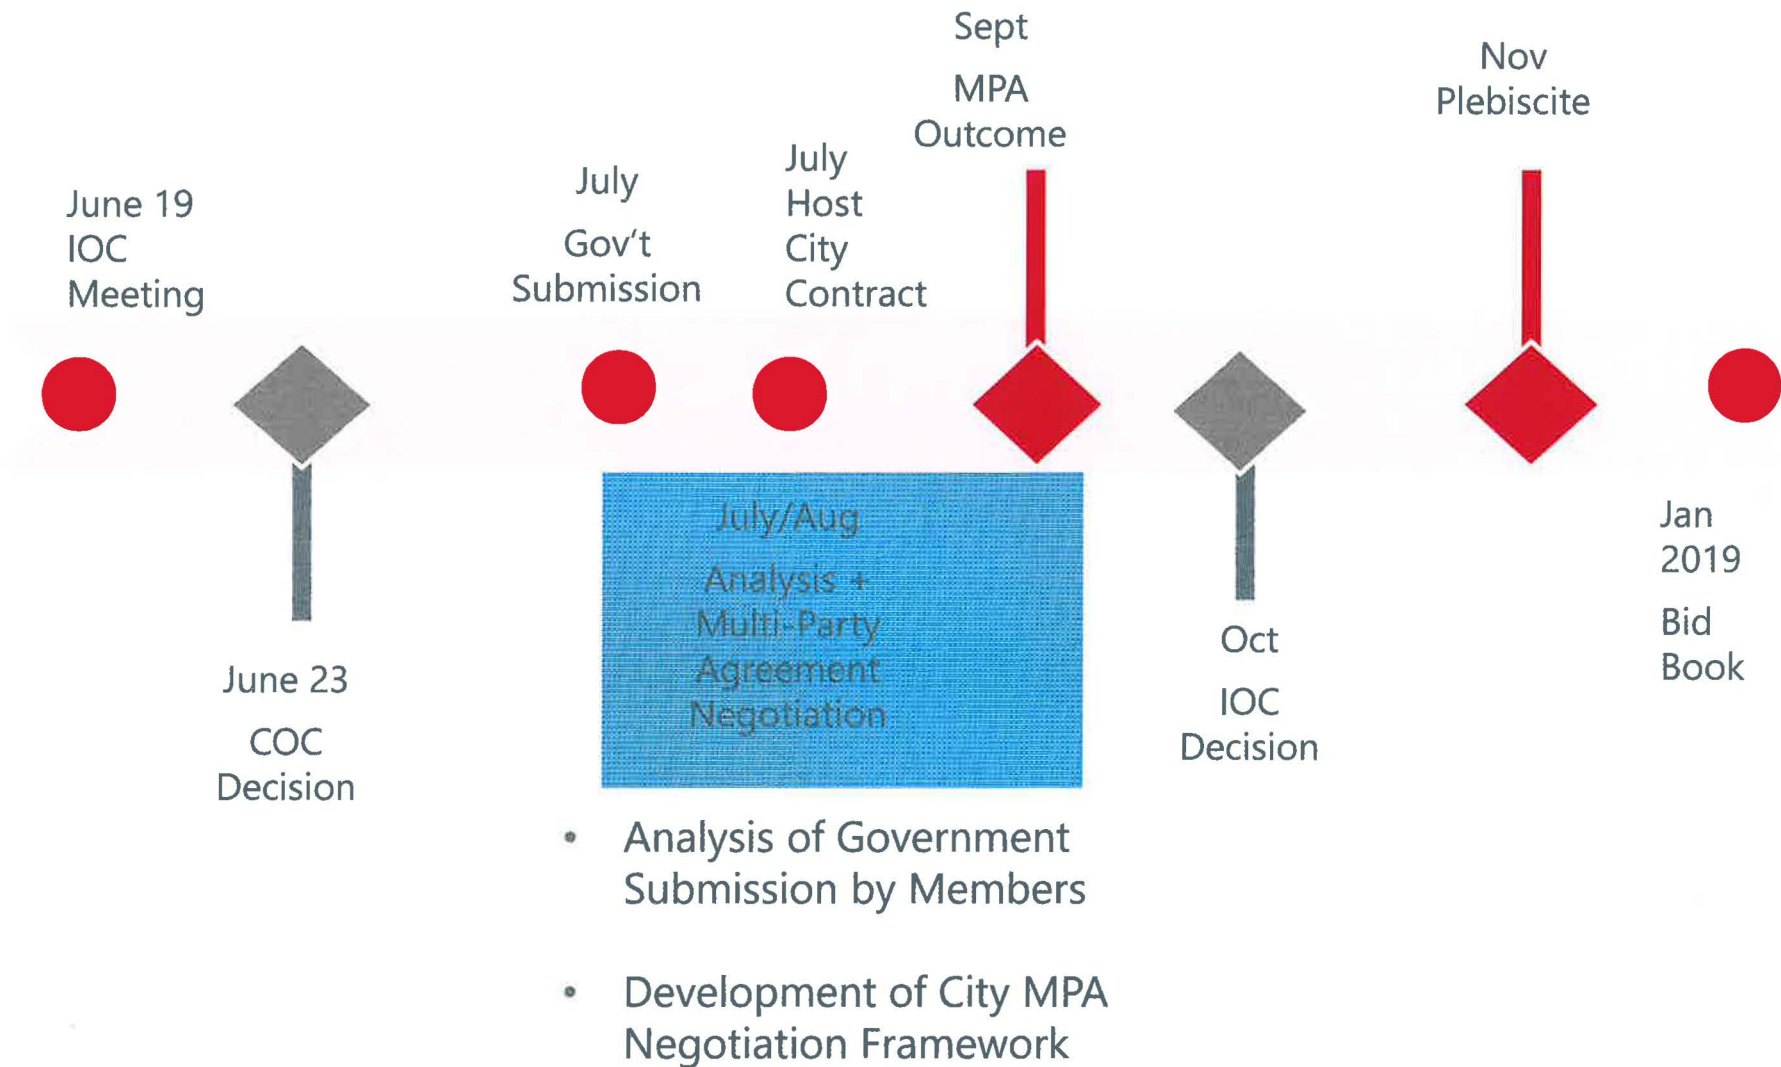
Sept
MPA
Outcome

Nov
Plebiscite

June 19
IOC
Meeting

July
Gov't
Submission

July
Host
City
Contract

June 23
COC
Decision

July/Aug
Analysis +
Multi-Party
Agreement
Negotiation

Oct
IOC
Decision

Jan
2019
Bid
Book

• Analysis of Government Submission by Members

• Development of City MPA Negotiation Framework